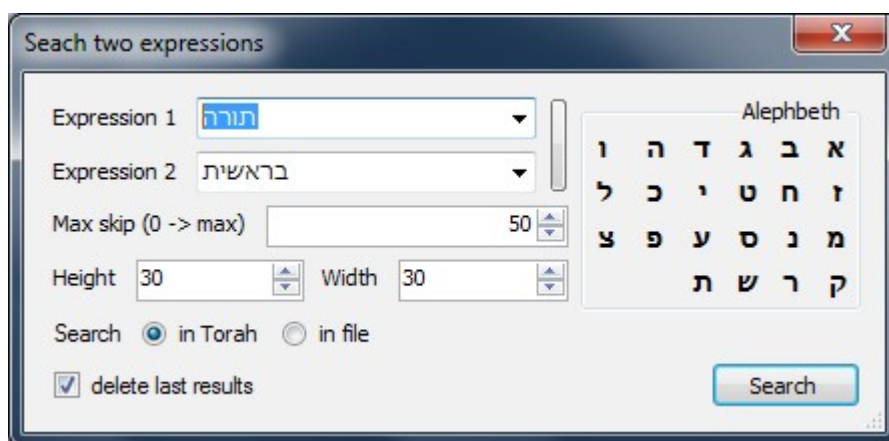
Seach two expressions

Expression 1 תורה

Expression 2 בראשית

Max skip (0 -> max) 50

Height 30 Width 30

Search in Torah in file

delete last results

Alephbeth

| א | ב | ג | ד | ה | ו |
|---|---|---|---|---|---|
| ז | ח | ט | י | כ | ל |
| מ | נ | ס | ע | פ | צ |
| ק | ר | ש | ת | | |

Search